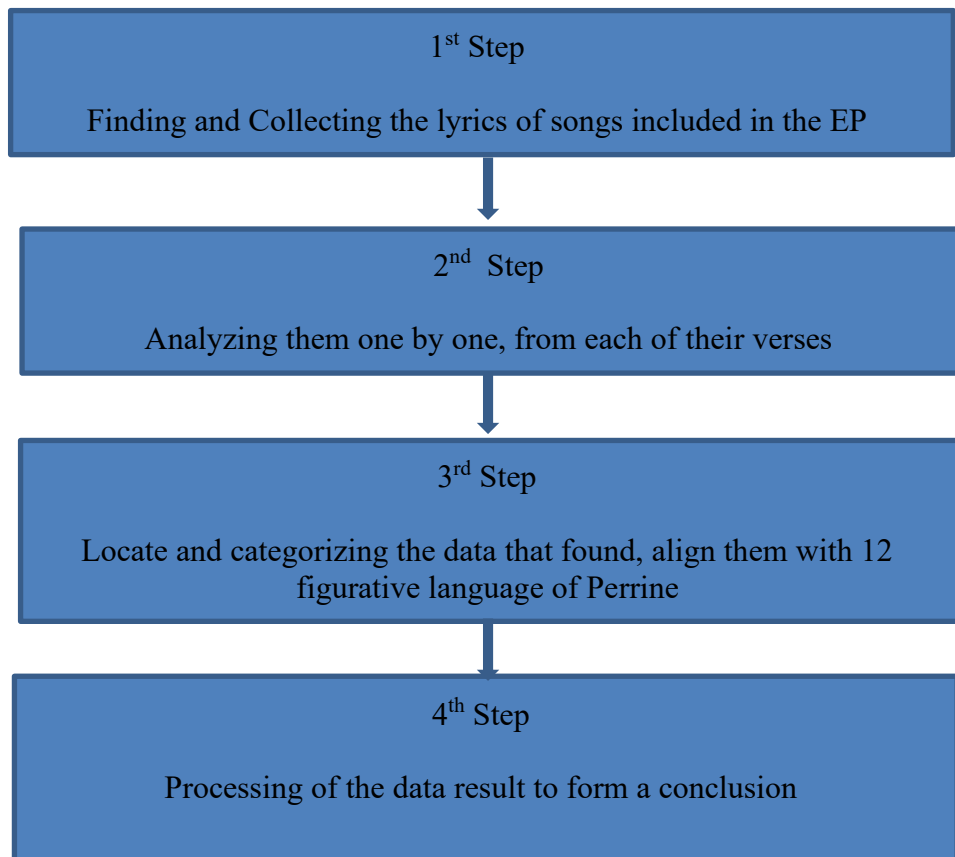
1$^{st}$ Step

Finding and Collecting the lyrics of songs included in the EP

2$^{nd}$ Step

Analyzing them one by one, from each of their verses

3$^{rd}$ Step

Locate and categorizing the data that found, align them with 12 figurative language of Perrine

4$^{th}$ Step

Processing of the data result to form a conclusion